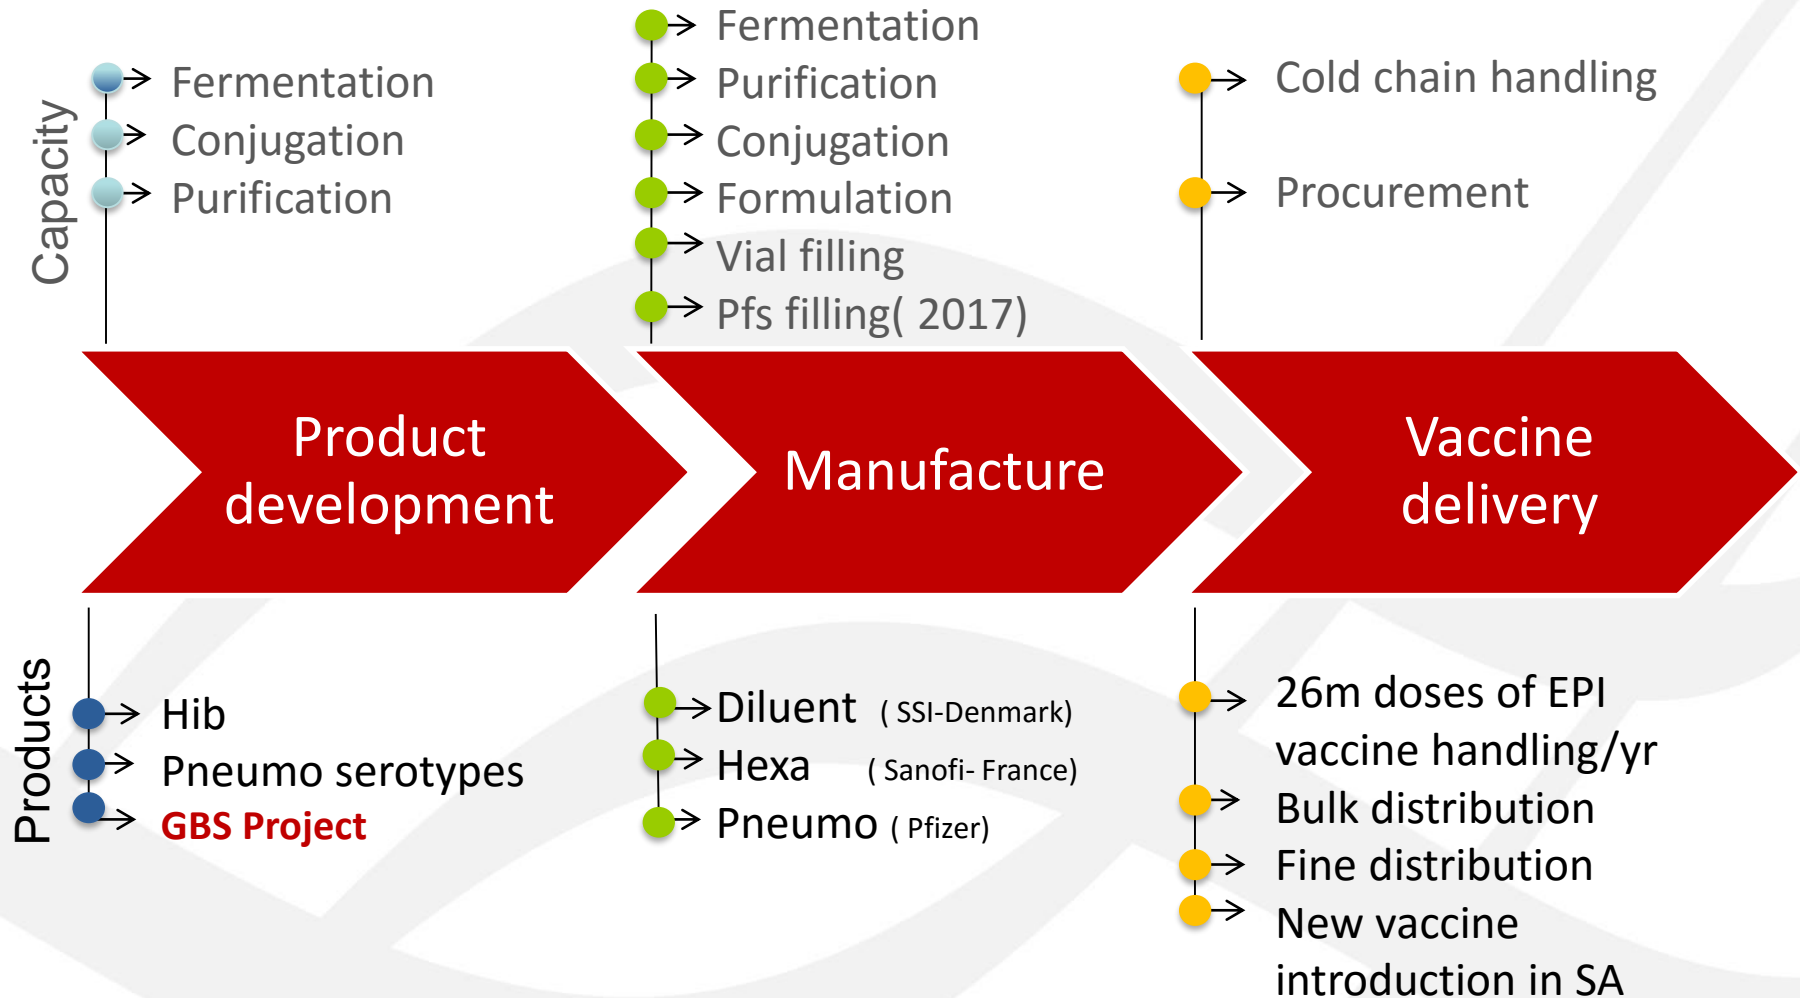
Capacity

Fermentation
Conjugation
Purification

Fermentation
Purification
Conjugation
Formulation
Vial filling
Pfs filling( 2017)

Cold chain handling
Procurement

Product development

Manufacture

Vaccine delivery

Products

Hib
Pneumo serotypes
GBS Project

Diluent ( SSI-Denmark)
Hexa ( Sanofi- France)
Pneumo ( Pfizer)

26m doses of EPI vaccine handling/yr
Bulk distribution
Fine distribution
New vaccine introduction in SA